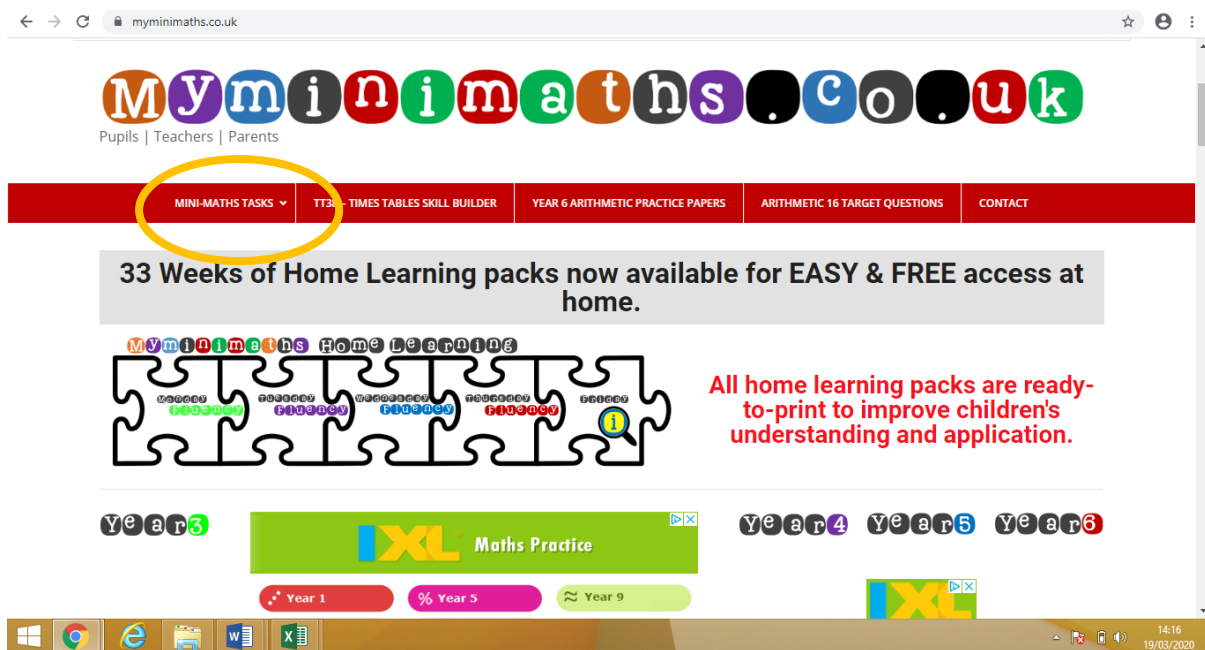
myminimaths.co.uk

Myminimaths.co.uk
Pupils | Teachers | Parents

MINI-MATHS TASKS TT3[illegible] - TIMES TABLES SKILL BUILDER YEAR 6 ARITHMETIC PRACTICE PAPERS ARITHMETIC 16 TARGET QUESTIONS CONTACT

33 Weeks of Home Learning packs now available for EASY & FREE access at home.

Myminimaths Home Learning

Monday Fluency Tuesday Fluency Wednesday Fluency Thursday Fluency Friday

All home learning packs are ready-to-print to improve children's understanding and application.

Year3

IXL Maths Practice

Year 1 Year 5 Year 9

Year4 Year5 Year6

IXL

14:16
19/03/2020